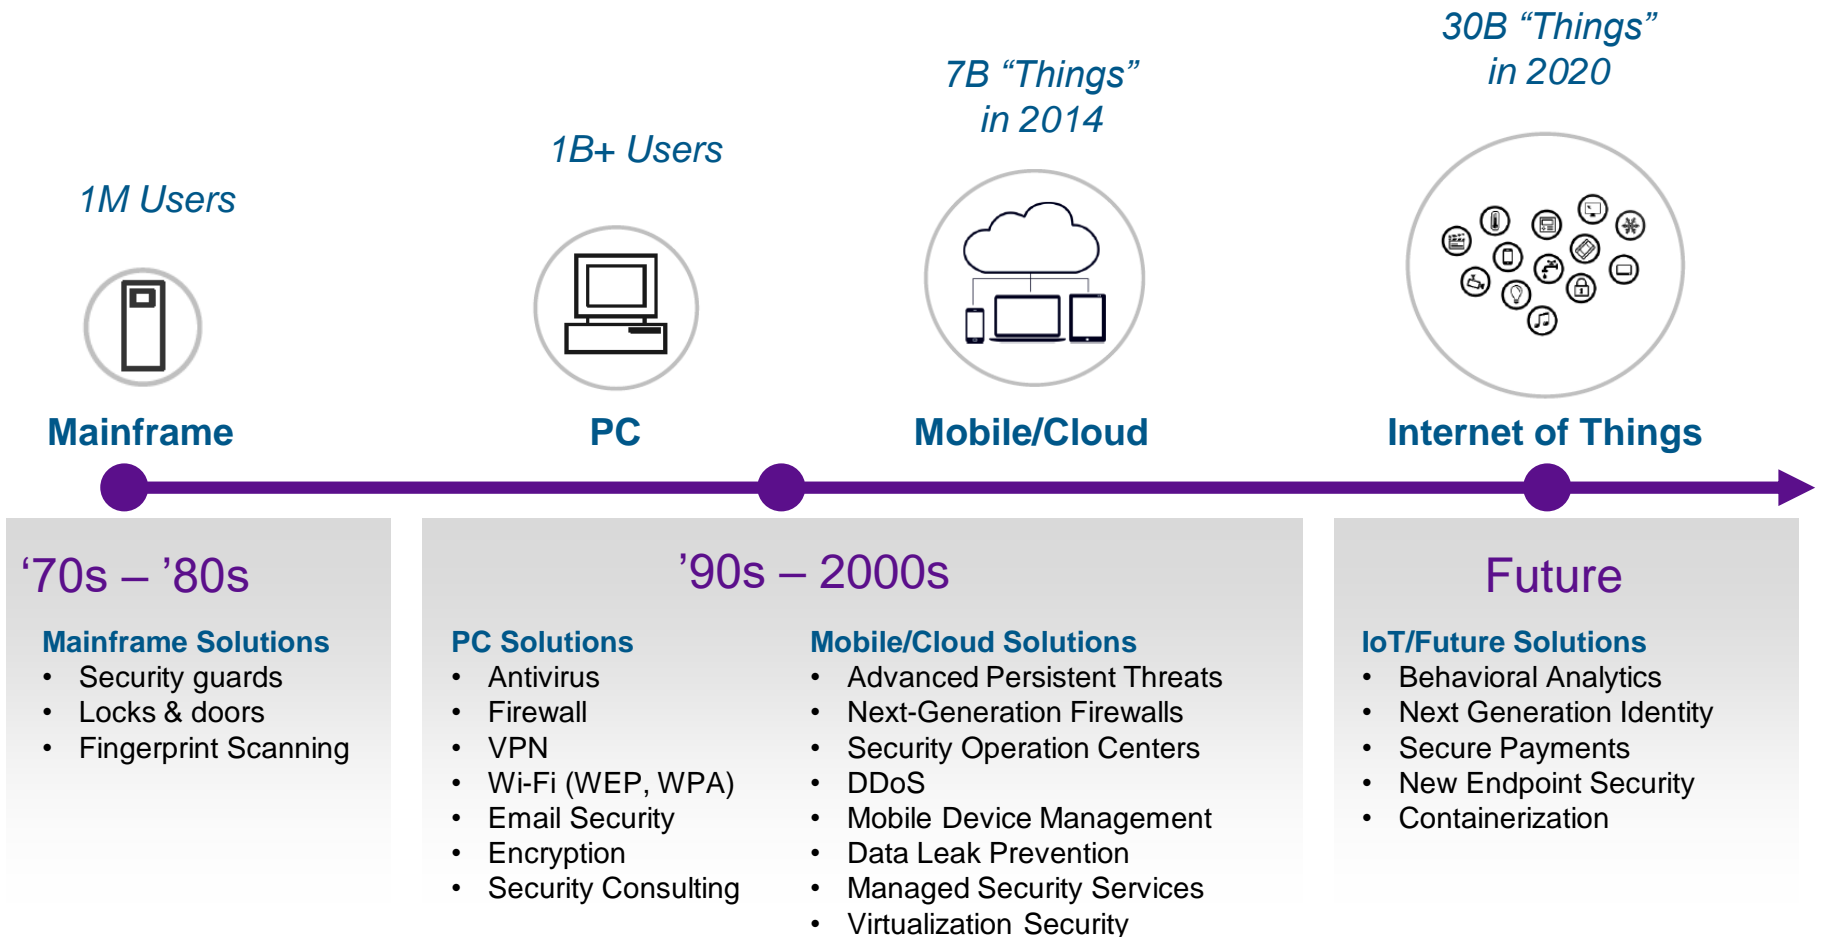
30B “Things” in 2020

7B “Things” in 2014

1B+ Users

1M Users

Mainframe

PC

Mobile/Cloud

Internet of Things

‘70s – ’80s

Mainframe Solutions
- Security guards
- Locks & doors
- Fingerprint Scanning

’90s – 2000s

PC Solutions
- Antivirus
- Firewall
- VPN
- Wi-Fi (WEP, WPA)
- Email Security
- Encryption
- Security Consulting

Mobile/Cloud Solutions
- Advanced Persistent Threats
- Next-Generation Firewalls
- Security Operation Centers
- DDoS
- Mobile Device Management
- Data Leak Prevention
- Managed Security Services
- Virtualization Security

Future

IoT/Future Solutions
- Behavioral Analytics
- Next Generation Identity
- Secure Payments
- New Endpoint Security
- Containerization